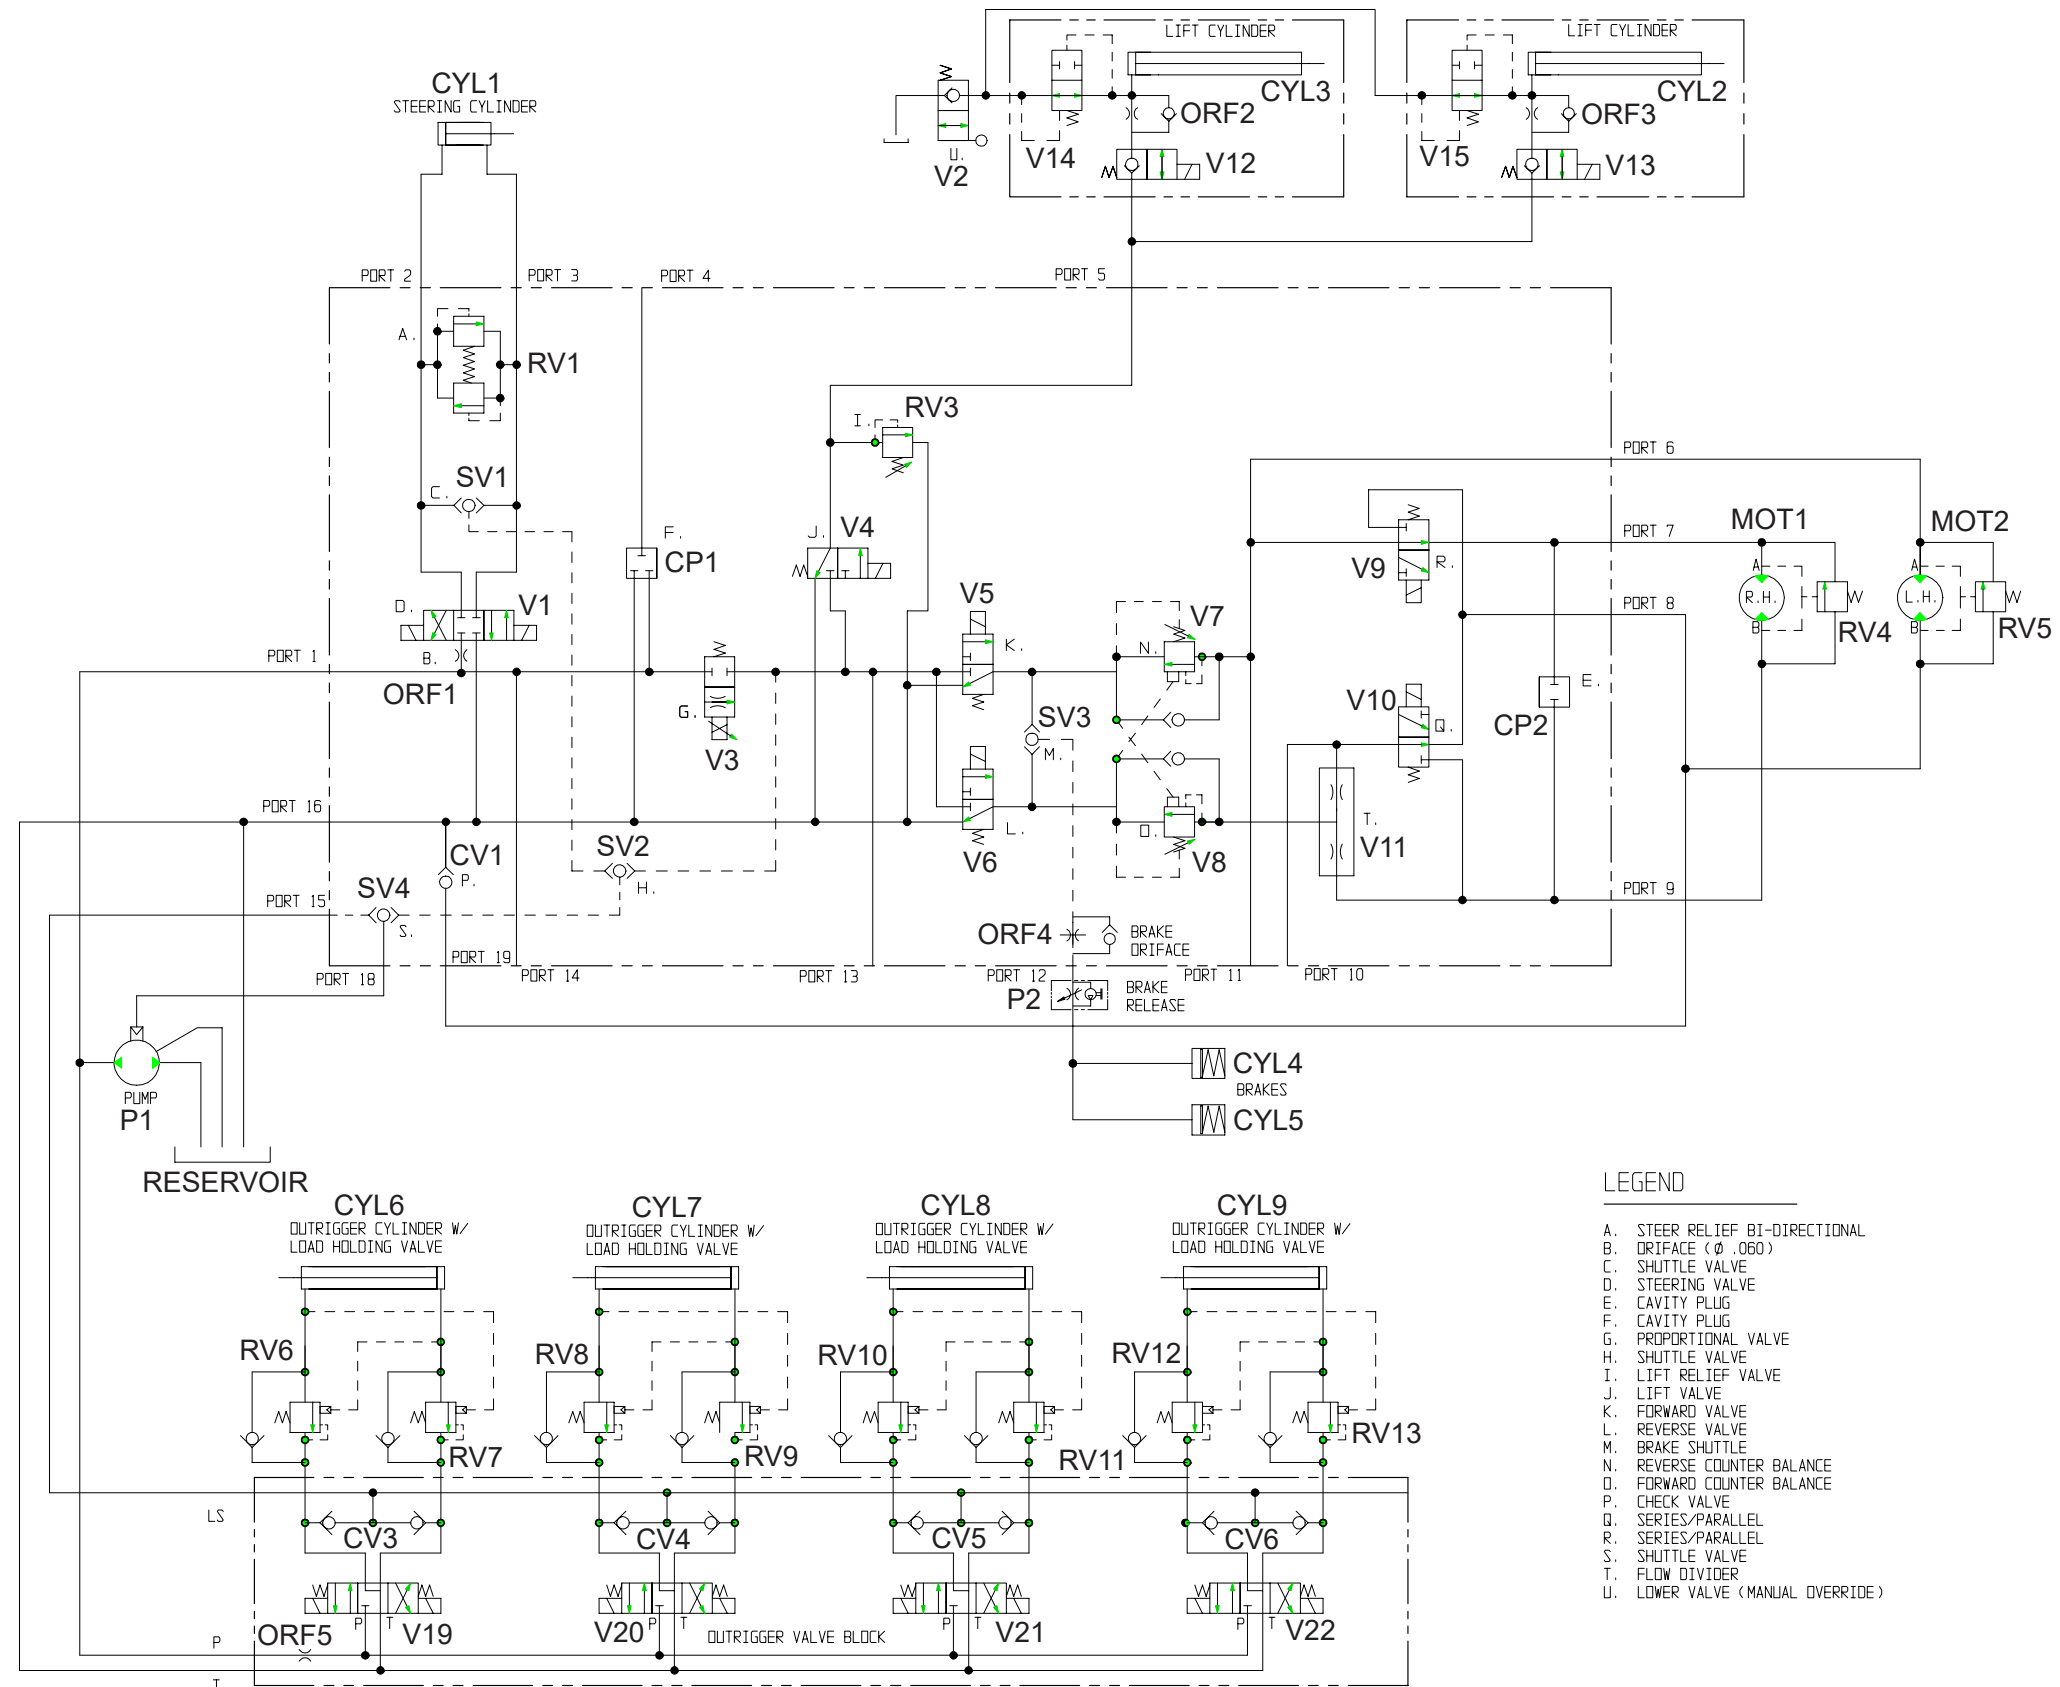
LIFT CYLINDER
LIFT CYLINDER
CYL3
CYL2
ORF2
ORF3
V14
V12
V15
V13
U.
V2
CYL1
STEERING CYLINDER
PORT 2
PORT 3
PORT 4
PORT 5
A.
RV1
I.
RV3
SV1
C.
F.
CP1
J.
V4
PORT 6
PORT 7
MOT1
MOT2
V9
R.
D.
V1
V5
V7
PORT 8
A
R.H.
B
W
RV4
A
L.H.
B
W
RV5
PORT 1
B.
ORF1
G.
V3
K.
N.
SV3
M.
V10
Q.
E.
CP2
PORT 16
CV1
V6
L.
O.
V8
T.
V11
SV2
H.
P.
PORT 9
SV4
PORT 15
S.
ORF4
BRAKE ORIFACE
PORT 19
PORT 18
PORT 14
PORT 13
PORT 12
PORT 11
PORT 10
P2
BRAKE RELEASE
CYL4
BRAKES
CYL5
PUMP
P1
RESERVOIR
CYL6
OUTRIGGER CYLINDER W/ LOAD HOLDING VALVE
CYL7
OUTRIGGER CYLINDER W/ LOAD HOLDING VALVE
CYL8
OUTRIGGER CYLINDER W/ LOAD HOLDING VALVE
CYL9
OUTRIGGER CYLINDER W/ LOAD HOLDING VALVE
RV6
RV8
RV10
RV12
RV7
RV9
RV11
RV13
LS
CV3
CV4
CV5
CV6
W
W
W
W
W
W
W
W
P
T
P
T
P
T
P
T
P
ORF5
V19
V20
OUTRIGGER VALVE BLOCK
V21
V22
T

LEGEND
A. STEER RELIEF BI-DIRECTIONAL
B. ORIFACE (Ø .060)
C. SHUTTLE VALVE
D. STEERING VALVE
E. CAVITY PLUG
F. CAVITY PLUG
G. PROPORTIONAL VALVE
H. SHUTTLE VALVE
I. LIFT RELIEF VALVE
J. LIFT VALVE
K. FORWARD VALVE
L. REVERSE VALVE
M. BRAKE SHUTTLE
N. REVERSE COUNTER BALANCE
O. FORWARD COUNTER BALANCE
P. CHECK VALVE
Q. SERIES/PARALLEL
R. SERIES/PARALLEL
S. SHUTTLE VALVE
T. FLOW DIVIDER
U. LOWER VALVE (MANUAL OVERRIDE)